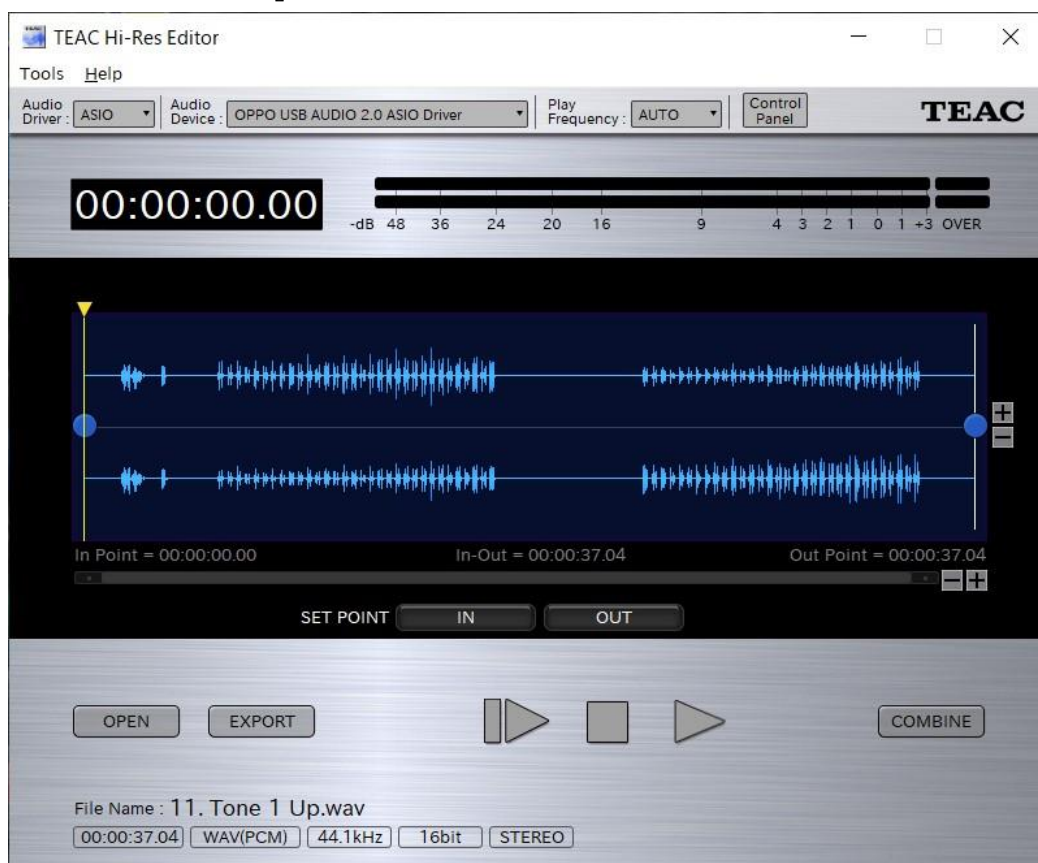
TEAC Hi-Res Editor

Tools Help

Audio Driver : ASIO

Audio Device : OPPO USB AUDIO 2.0 ASIO Driver

Play Frequency : AUTO

Control Panel

TEAC

00:00:00.00

-dB 48 36 24 20 16 9 4 3 2 1 0 1 +3 OVER

In Point = 00:00:00.00

In-Out = 00:00:37.04

Out Point = 00:00:37.04

SET POINT IN OUT

OPEN EXPORT

COMBINE

File Name : 11. Tone 1 Up.wav

00:00:37.04 WAV(PCM) 44.1kHz 16bit STEREO